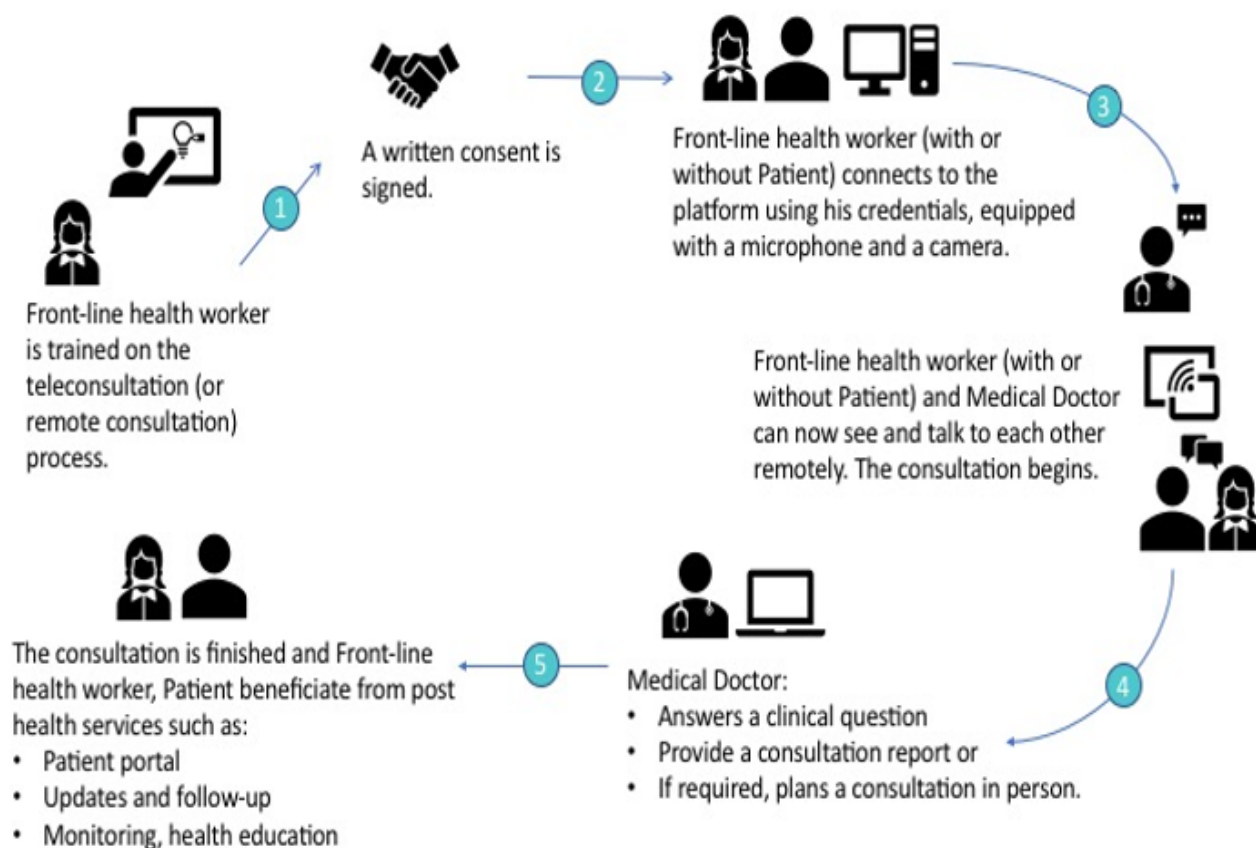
Front-line health worker is trained on the teleconsultation (or remote consultation) process.

1

A written consent is signed.

2

Front-line health worker (with or without Patient) connects to the platform using his credentials, equipped with a microphone and a camera.

3

Front-line health worker (with or without Patient) and Medical Doctor can now see and talk to each other remotely. The consultation begins.

4

Medical Doctor:
• Answers a clinical question
• Provide a consultation report or
• If required, plans a consultation in person.

5

The consultation is finished and Front-line health worker, Patient beneficiate from post health services such as:
• Patient portal
• Updates and follow-up
• Monitoring, health education